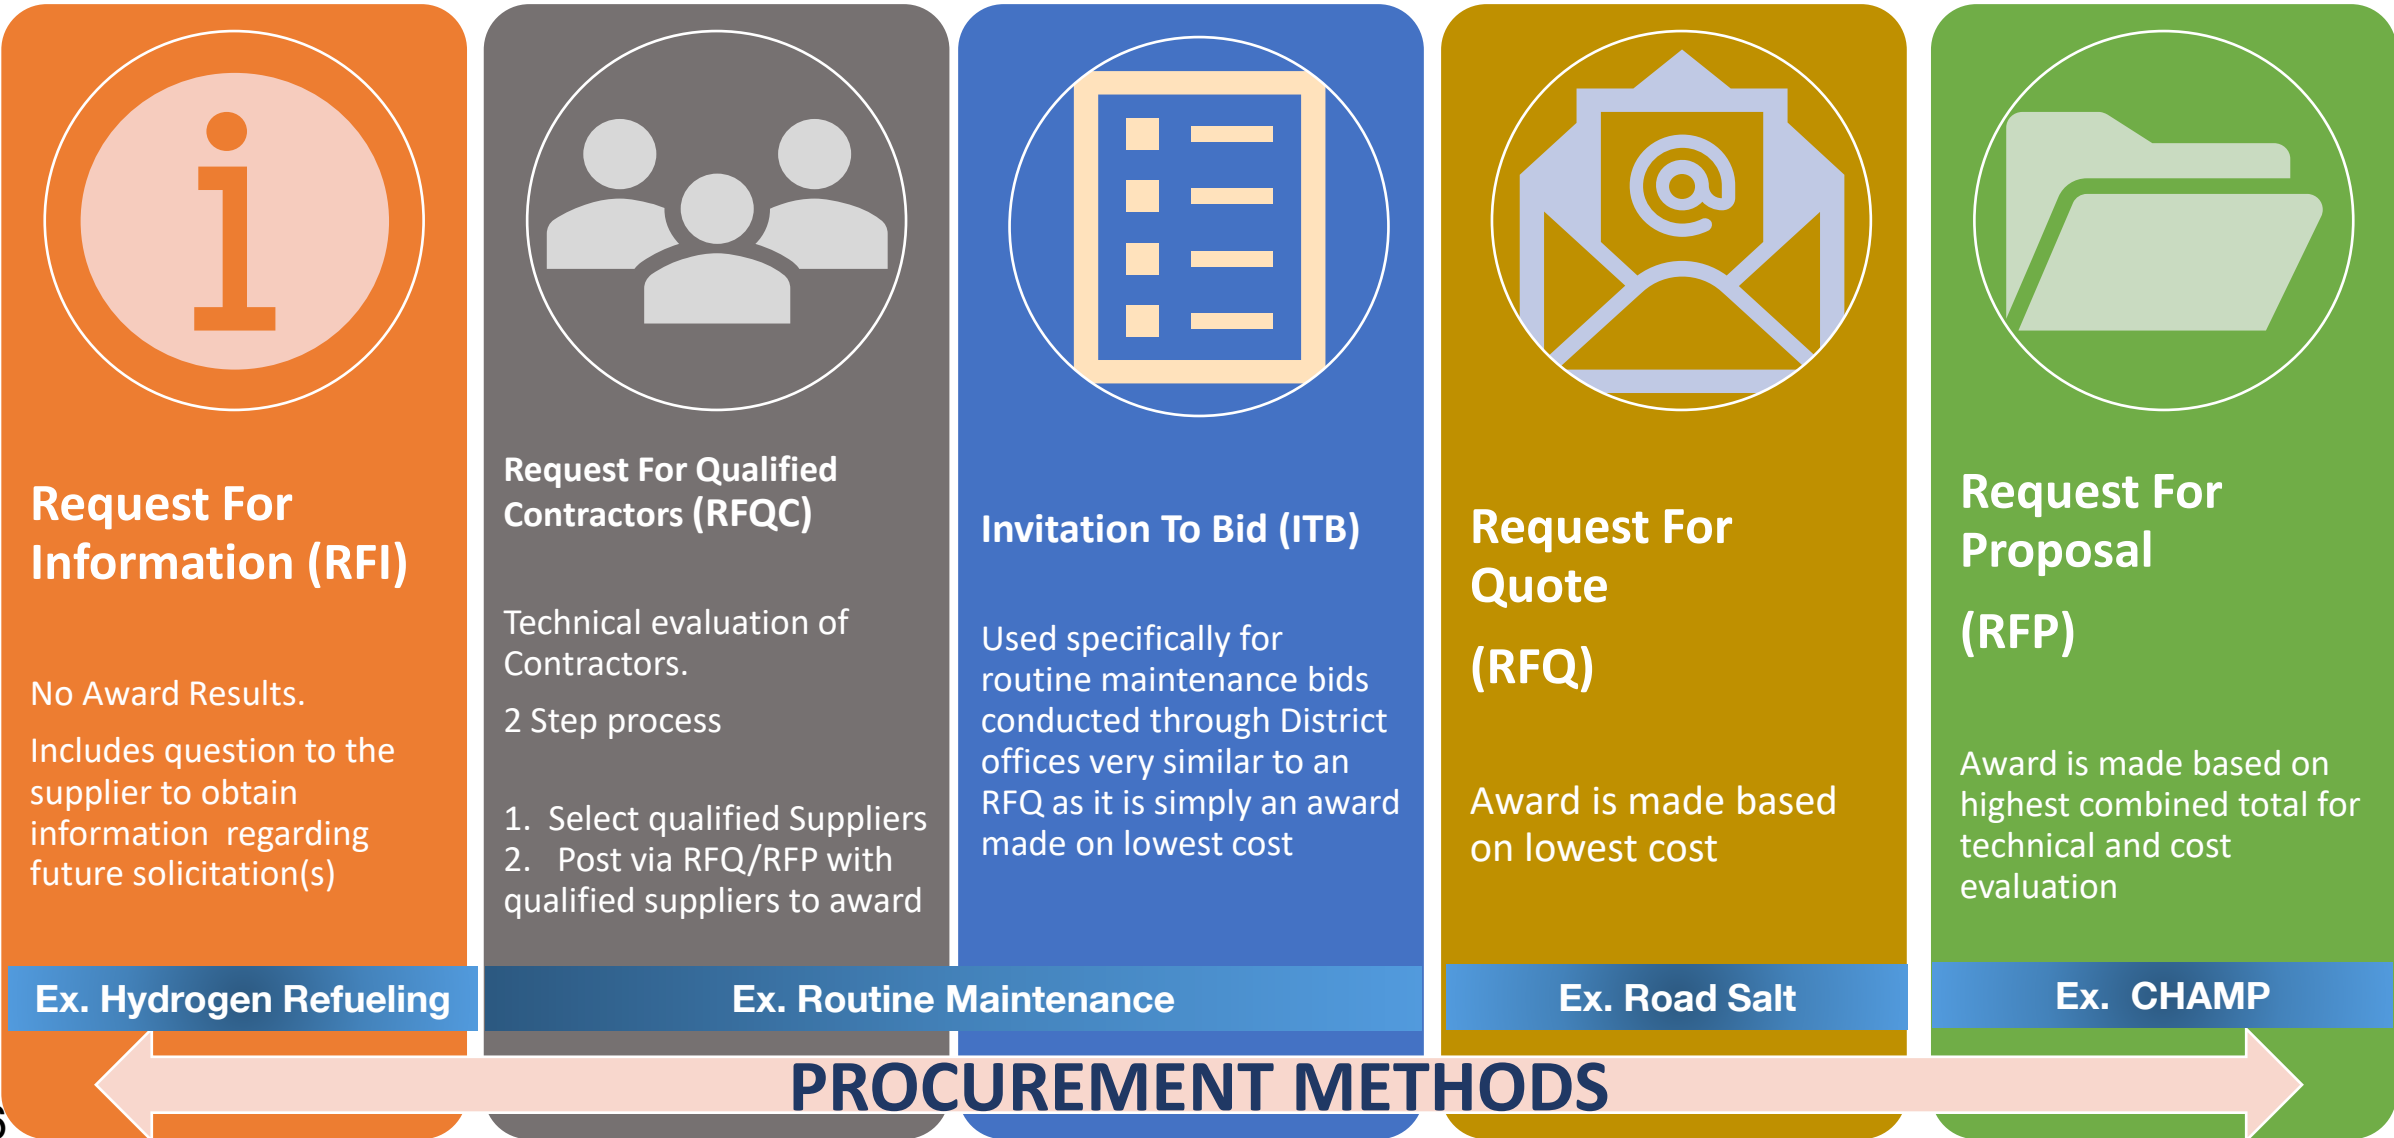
Request For Information (RFI)

No Award Results.

Includes question to the supplier to obtain information regarding future solicitation(s)

Ex. Hydrogen Refueling

Request For Qualified Contractors (RFQC)

Technical evaluation of Contractors.

2 Step process

1. Select qualified Suppliers
2. Post via RFQ/RFP with qualified suppliers to award

Invitation To Bid (ITB)

Used specifically for routine maintenance bids conducted through District offices very similar to an RFQ as it is simply an award made on lowest cost

Ex. Routine Maintenance

Request For Quote

(RFQ)

Award is made based on lowest cost

Ex. Road Salt

Request For Proposal

(RFP)

Award is made based on highest combined total for technical and cost evaluation

Ex. CHAMP

PROCUREMENT METHODS